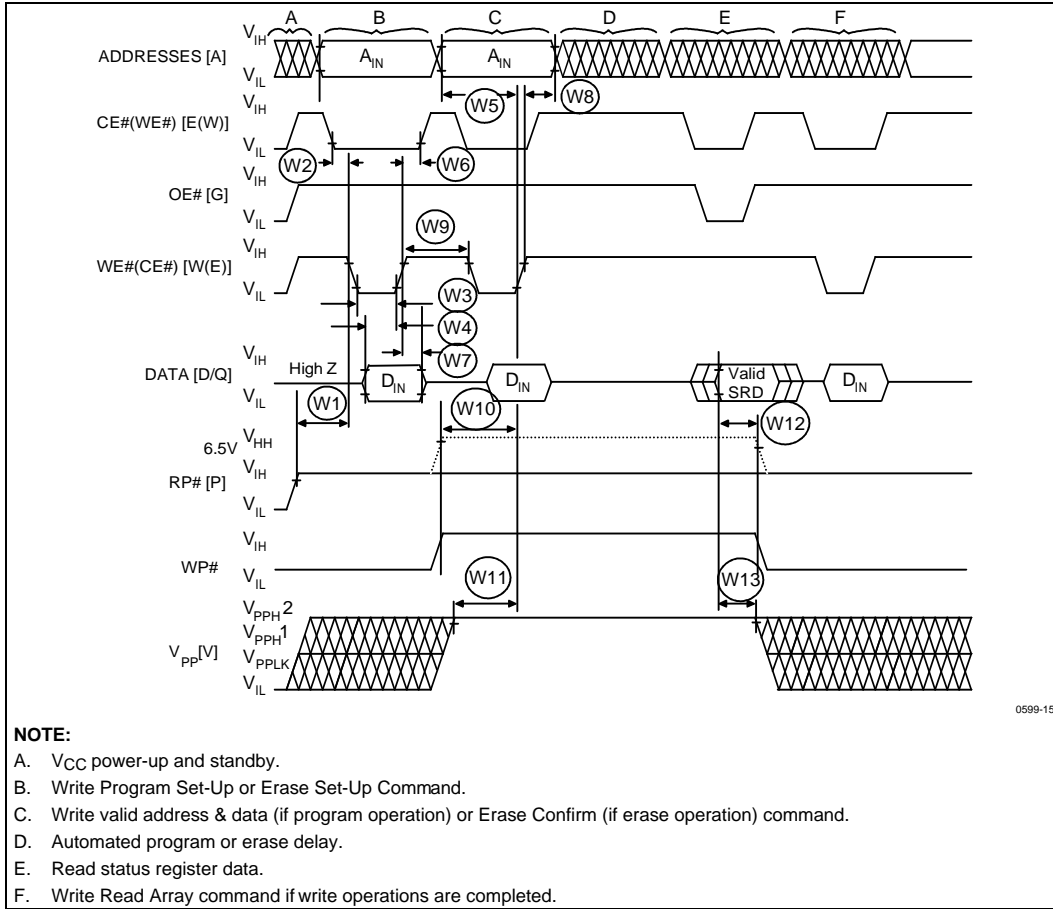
A B C D E F

ADDRESSES [A] $V_{IH}$ $V_{IL}$ $A_{IN}$ $A_{IN}$

W5 W8

CE#(WE#) [E(W)] $V_{IH}$ $V_{IL}$

W2 W6

OE# [G] $V_{IH}$ $V_{IL}$

W9

WE#(CE#) [W(E)] $V_{IH}$ $V_{IL}$

W3

W4

W7

DATA [D/Q] $V_{IH}$ $V_{IL}$ High Z $D_{IN}$ $D_{IN}$ Valid SRD $D_{IN}$

W1 W10 W12

6.5V $V_{HH}$

RP# [P] $V_{IH}$ $V_{IL}$

WP# $V_{IH}$ $V_{IL}$

W11 W13

$V_{PP}$[V] $V_{PPH}2$ $V_{PPH}1$ $V_{PPLK}$ $V_{IL}$

0599-15

NOTE:

A. $V_{CC}$ power-up and standby.

B. Write Program Set-Up or Erase Set-Up Command.

C. Write valid address & data (if program operation) or Erase Confirm (if erase operation) command.

D. Automated program or erase delay.

E. Read status register data.

F. Write Read Array command if write operations are completed.